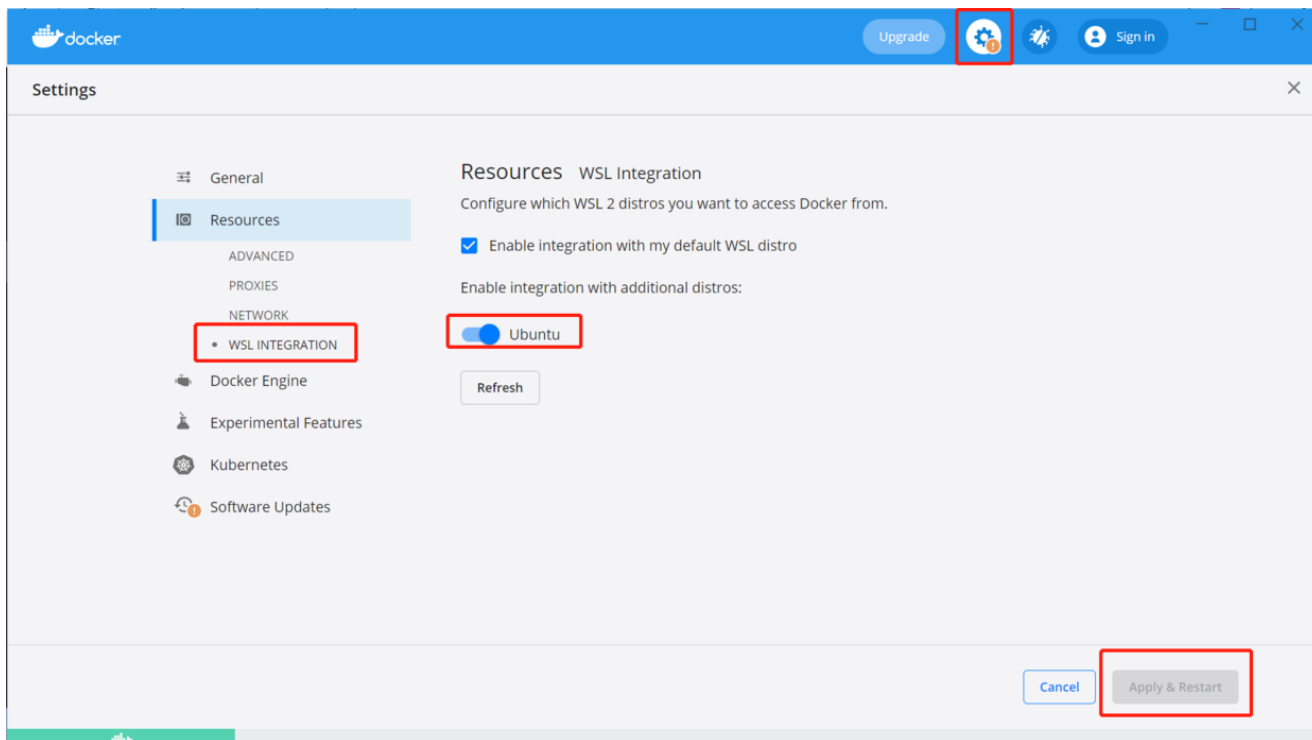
docker

Upgrade

Sign in

Settings

General

Resources

ADVANCED

PROXIES

NETWORK

WSL INTEGRATION

Docker Engine

Experimental Features

Kubernetes

Software Updates

Resources WSL Integration

Configure which WSL 2 distros you want to access Docker from.

Enable integration with my default WSL distro

Enable integration with additional distros:

Ubuntu

Refresh

Cancel

Apply & Restart